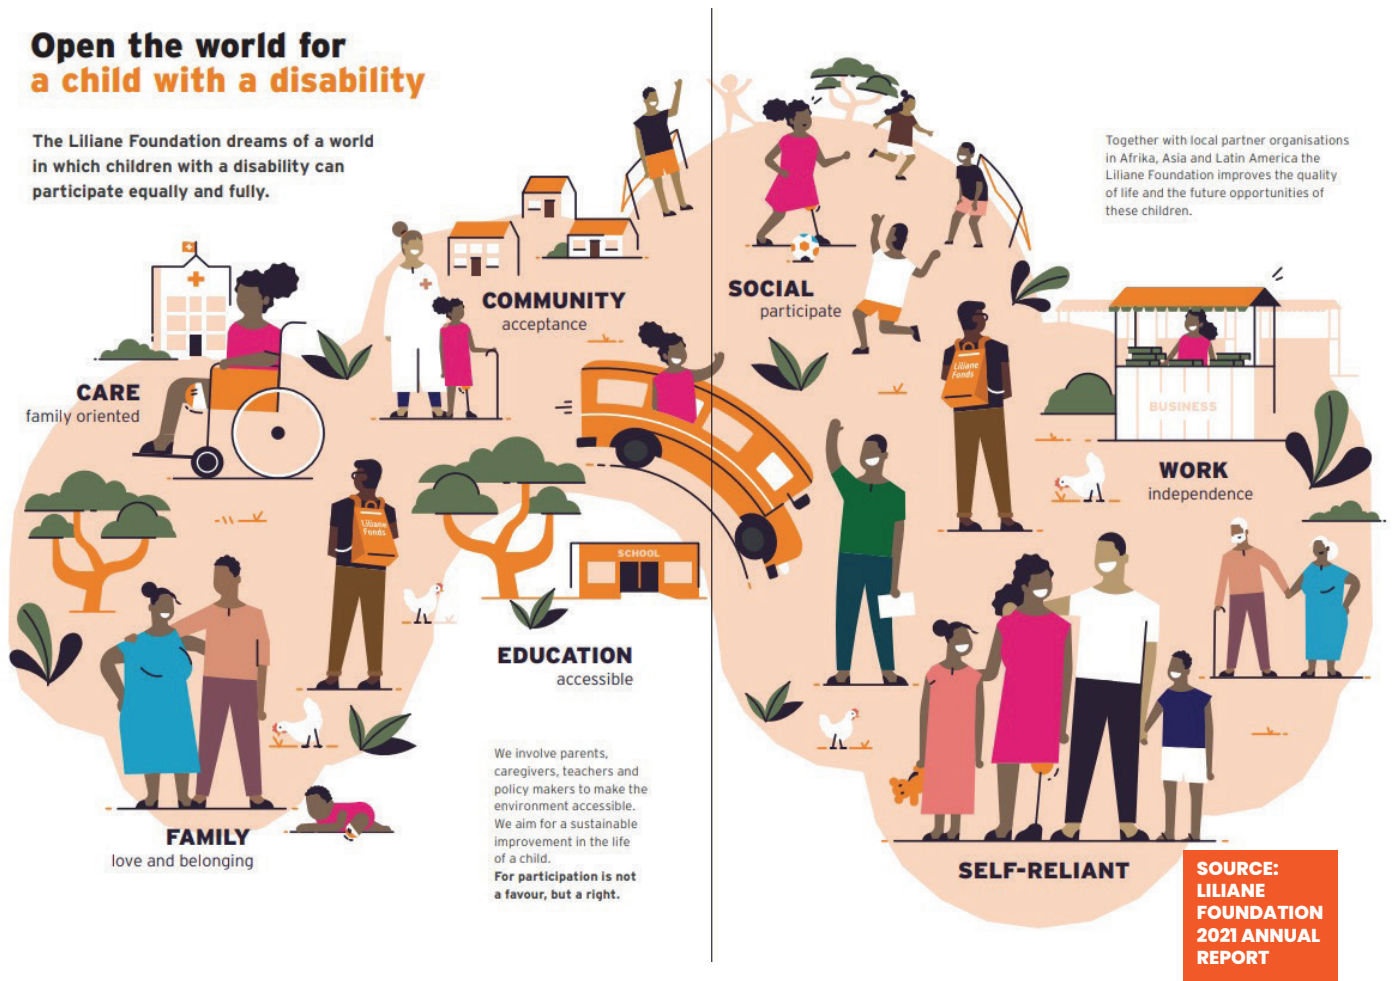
Open the world for
a child with a disability

The Liliane Foundation dreams of a world in which children with a disability can participate equally and fully.

Together with local partner organisations in Afrika, Asia and Latin America the Liliane Foundation improves the quality of life and the future opportunities of these children.

CARE
family oriented

COMMUNITY
acceptance

SOCIAL
participate

Liliane Fonds

BUSINESS

WORK
independence

SCHOOL

EDUCATION
accessible

FAMILY
love and belonging

We involve parents, caregivers, teachers and policy makers to make the environment accessible. We aim for a sustainable improvement in the life of a child.
For participation is not a favour, but a right.

SELF-RELIANT

SOURCE: LILIANE FOUNDATION 2021 ANNUAL REPORT